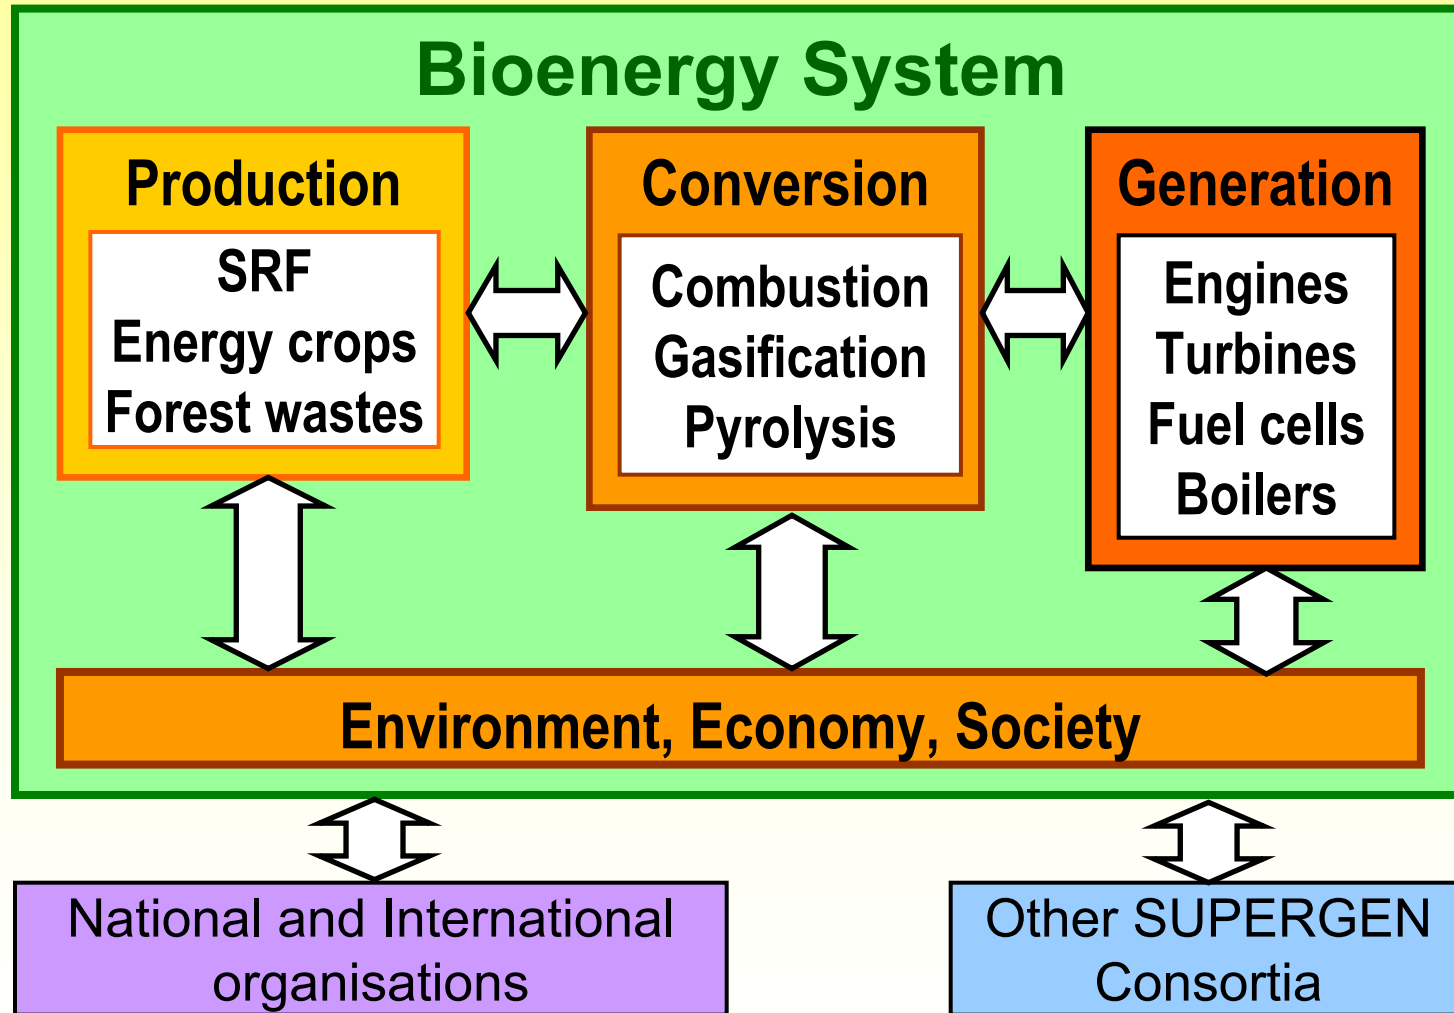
Bioenergy System

Production

SRF
Energy crops
Forest wastes

Conversion

Combustion
Gasification
Pyrolysis

Generation

Engines
Turbines
Fuel cells
Boilers

Environment, Economy, Society

National and International organisations

Other SUPERGEN Consortia